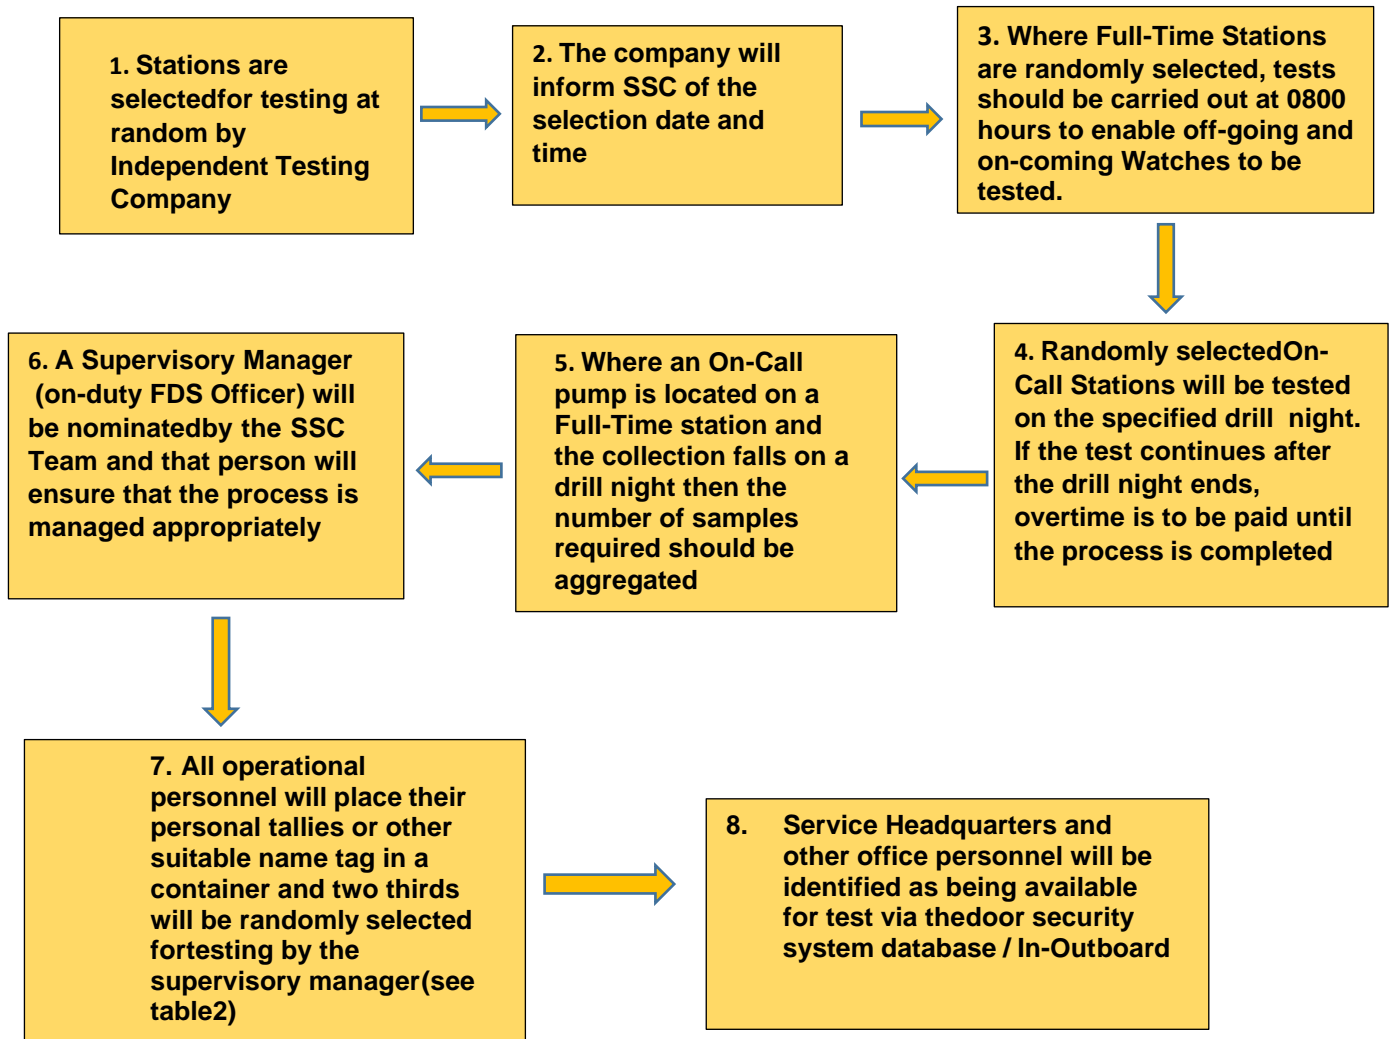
1. Stations are selectedfor testing at random by Independent Testing Company

2. The company will inform SSC of the selection date and time

3. Where Full-Time Stations are randomly selected, tests should be carried out at 0800 hours to enable off-going and on-coming Watches to be tested.

4. Randomly selectedOn-Call Stations will be tested on the specified drill night. If the test continues after the drill night ends, overtime is to be paid until the process is completed

5. Where an On-Call pump is located on a Full-Time station and the collection falls on a drill night then the number of samples required should be aggregated

6. A Supervisory Manager (on-duty FDS Officer) will be nominatedby the SSC Team and that person will ensure that the process is managed appropriately

7. All operational personnel will place their personal tallies or other suitable name tag in a container and two thirds will be randomly selected fortesting by the supervisory manager(see table2)

8. Service Headquarters and other office personnel will be identified as being available for test via thedoor security system database / In-Outboard